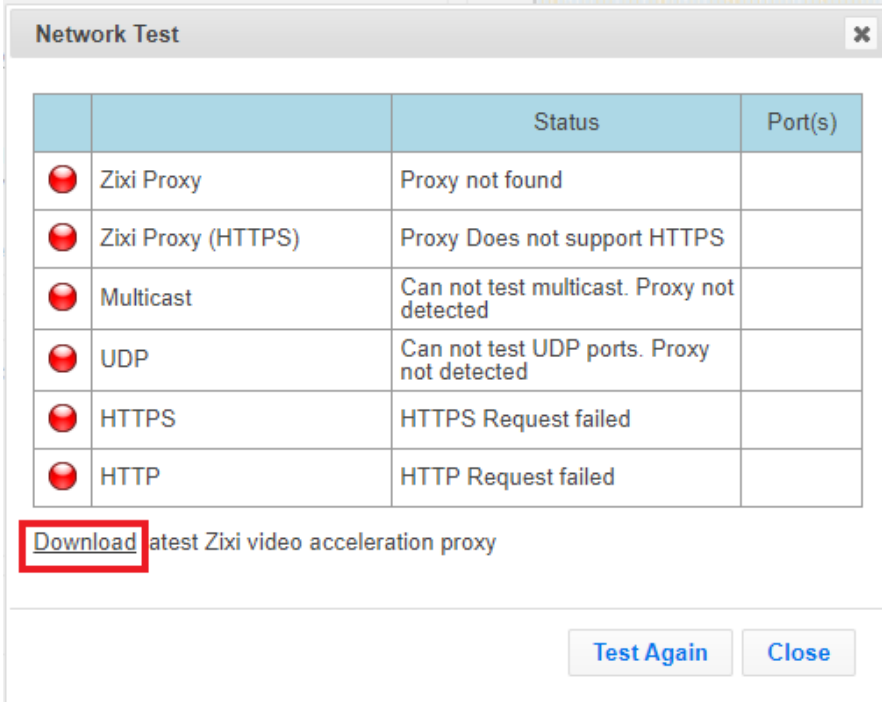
Network Test

×

| | | Status | Port(s) |
|---|---|---|---|
| | Zixi Proxy | Proxy not found | |
| | Zixi Proxy (HTTPS) | Proxy Does not support HTTPS | |
| | Multicast | Can not test multicast. Proxy not detected | |
| | UDP | Can not test UDP ports. Proxy not detected | |
| | HTTPS | HTTPS Request failed | |
| | HTTP | HTTP Request failed | |

Download atest Zixi video acceleration proxy

Test Again Close